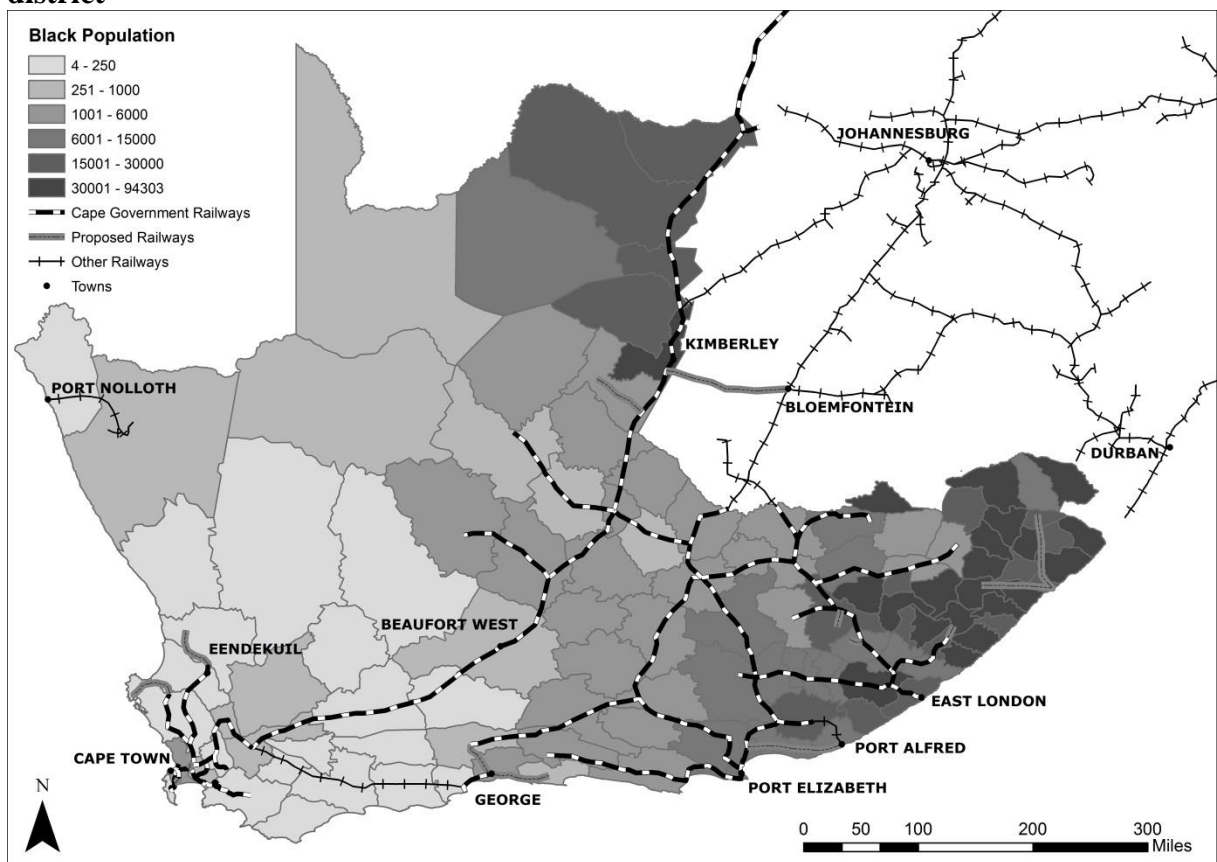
district

Black Population
4 - 250
251 - 1000
1001 - 6000
6001 - 15000
15001 - 30000
30001 - 94303
Cape Government Railways
Proposed Railways
Other Railways
Towns

JOHANNESBURG
KIMBERLEY
BLOEMFONTEIN
PORT NOLLOTH
DURBAN
BEAUFORT WEST
EENDEKUIL
EAST LONDON
PORT ALFRED
CAPE TOWN
GEORGE
PORT ELIZABETH

N

0 50 100 200 300
Miles